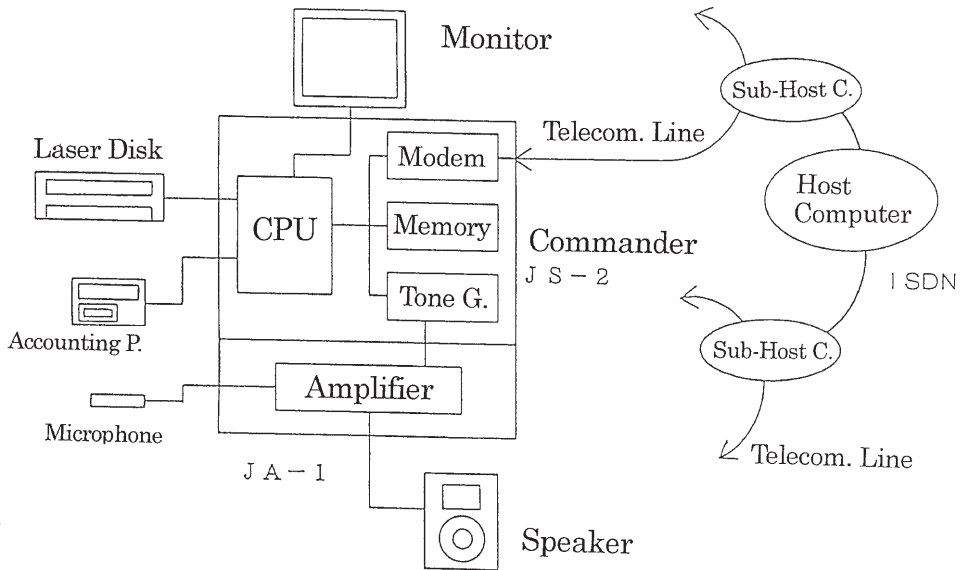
Monitor

Sub-Host C.

Telecom. Line

Laser Disk

Modem

Host Computer

CPU

Memory

Commander
J S − 2

ISDN

Tone G.

Accounting P.

Sub-Host C.

Amplifier

Microphone

Telecom. Line

J A − 1

Speaker